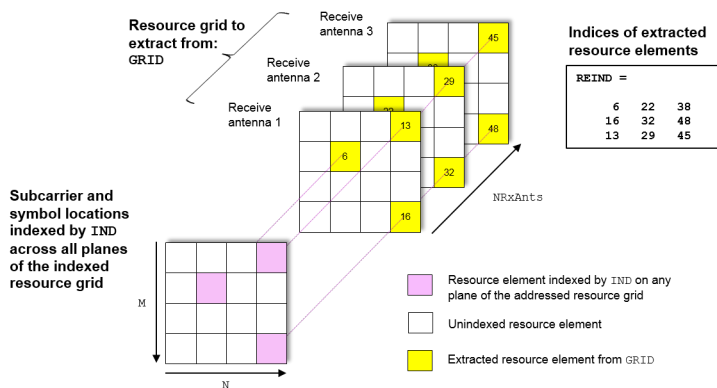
Resource grid to extract from: GRID

Receive antenna 3

Receive antenna 2

Receive antenna 1

45

29

13

6

48

32

16

Indices of extracted resource elements

REIND =

| | | |
|---|---|---|
| 6 | 22 | 38 |
| 16 | 32 | 48 |
| 13 | 29 | 45 |

NRxAnts

Subcarrier and symbol locations indexed by IND across all planes of the indexed resource grid

M

N

Resource element indexed by IND on any plane of the addressed resource grid

Unindexed resource element

Extracted resource element from GRID